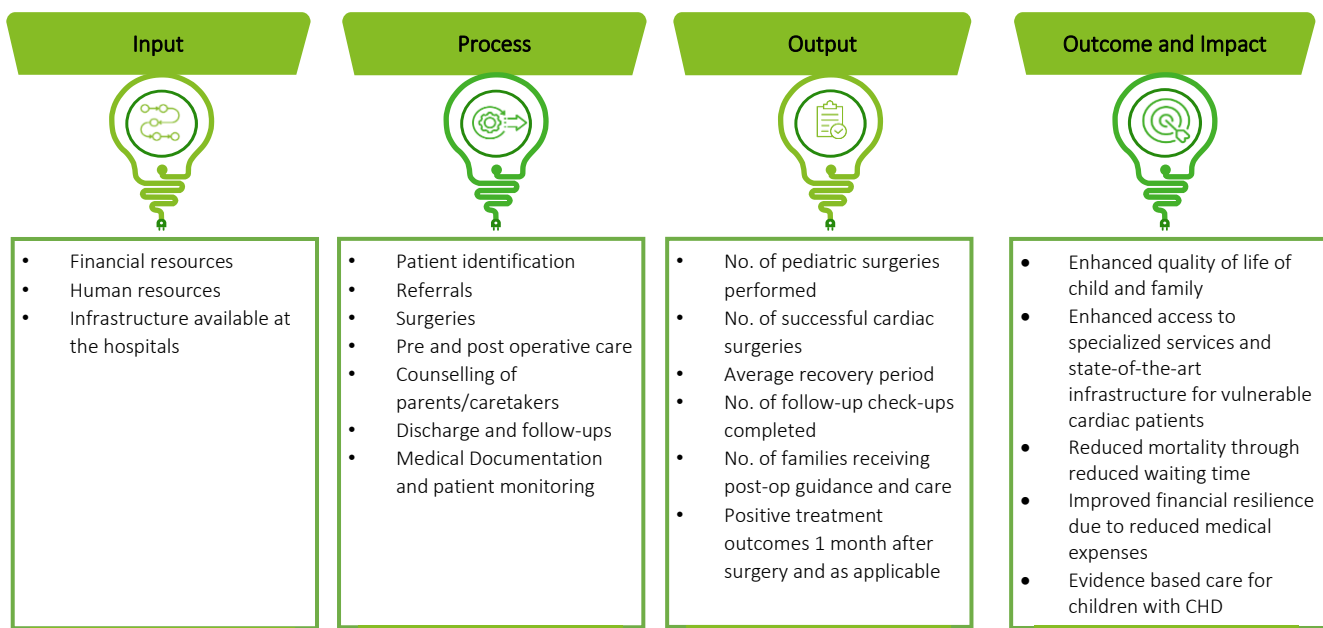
Input

- Financial resources
- Human resources
- Infrastructure available at the hospitals

Process

- Patient identification
- Referrals
- Surgeries
- Pre and post operative care
- Counselling of parents/caretakers
- Discharge and follow-ups
- Medical Documentation and patient monitoring

Output

- No. of pediatric surgeries performed
- No. of successful cardiac surgeries
- Average recovery period
- No. of follow-up check-ups completed
- No. of families receiving post-op guidance and care
- Positive treatment outcomes 1 month after surgery and as applicable

Outcome and Impact

- Enhanced quality of life of child and family
- Enhanced access to specialized services and state-of-the-art infrastructure for vulnerable cardiac patients
- Reduced mortality through reduced waiting time
- Improved financial resilience due to reduced medical expenses
- Evidence based care for children with CHD